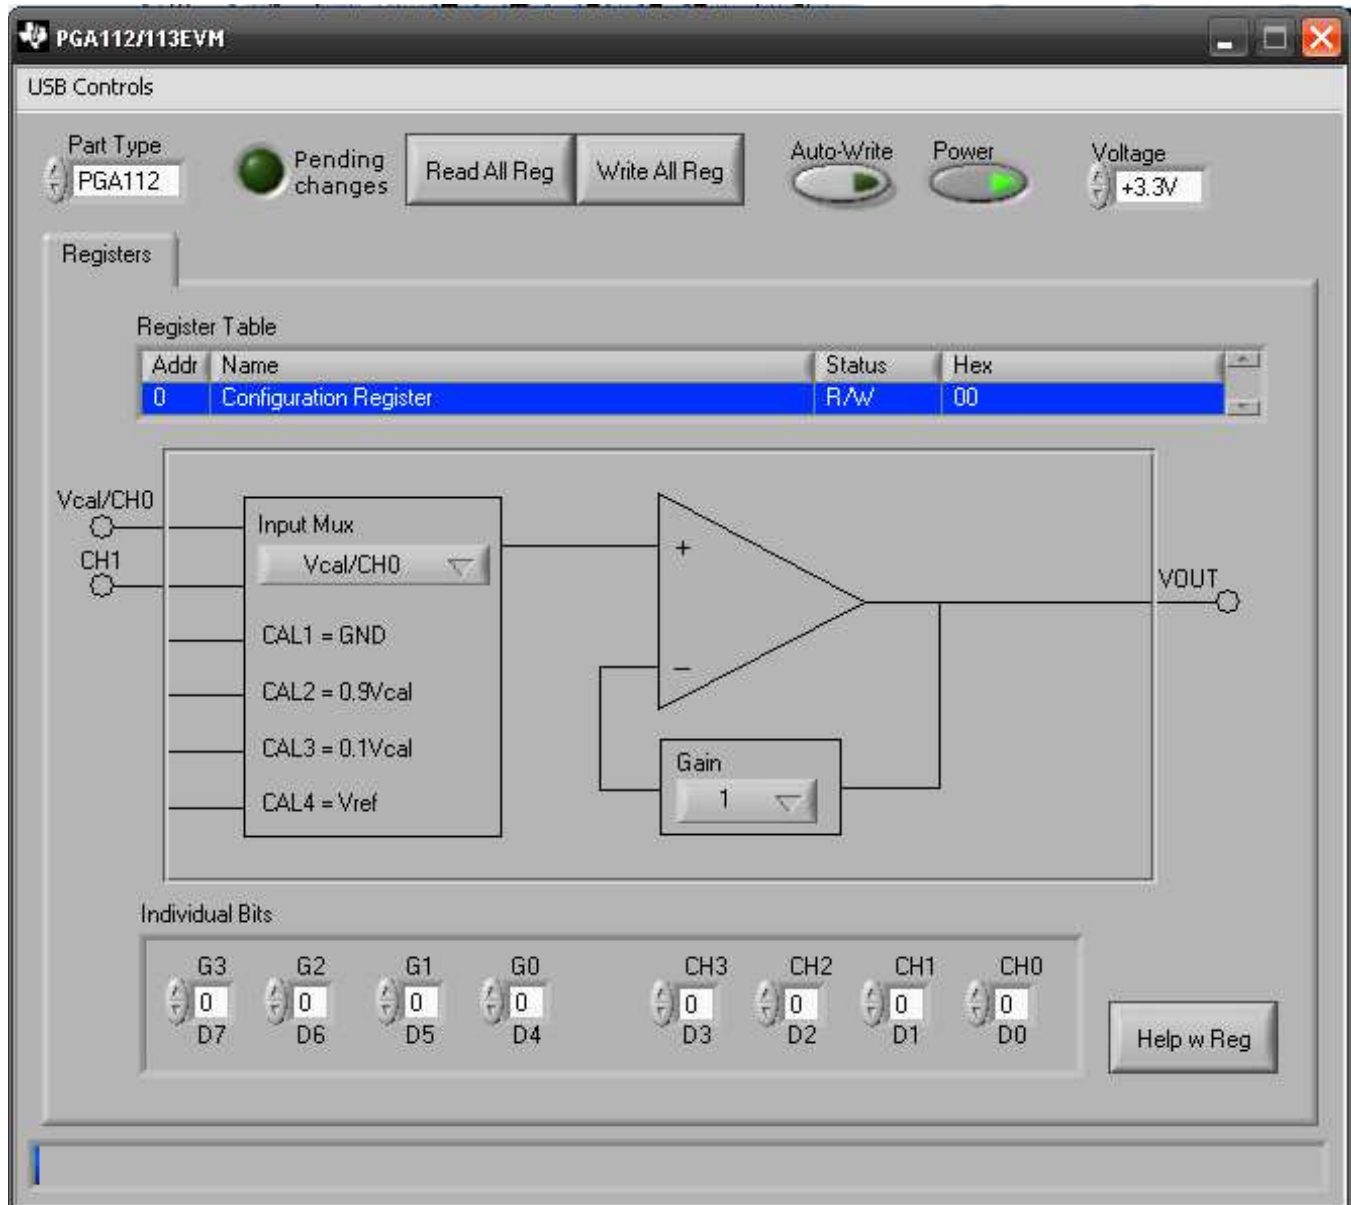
PGA112/113EVM

USB Controls

Part Type
PGA112

Pending changes

Read All Reg

Write All Reg

Auto-Write

Power

Voltage
+3.3V

Registers

Register Table

| Addr | Name | Status | Hex |
|---|---|---|---|
| 0 | Configuration Register | R/W | 00 |

Vcal/CH0

CH1

Input Mux

Vcal/CH0

CAL1 = GND

CAL2 = 0.9Vcal

CAL3 = 0.1Vcal

CAL4 = Vref

+

−

VOUT

Gain

1

Individual Bits

G3 0 D7
G2 0 D6
G1 0 D5
G0 0 D4
CH3 0 D3
CH2 0 D2
CH1 0 D1
CH0 0 D0

Help w Reg